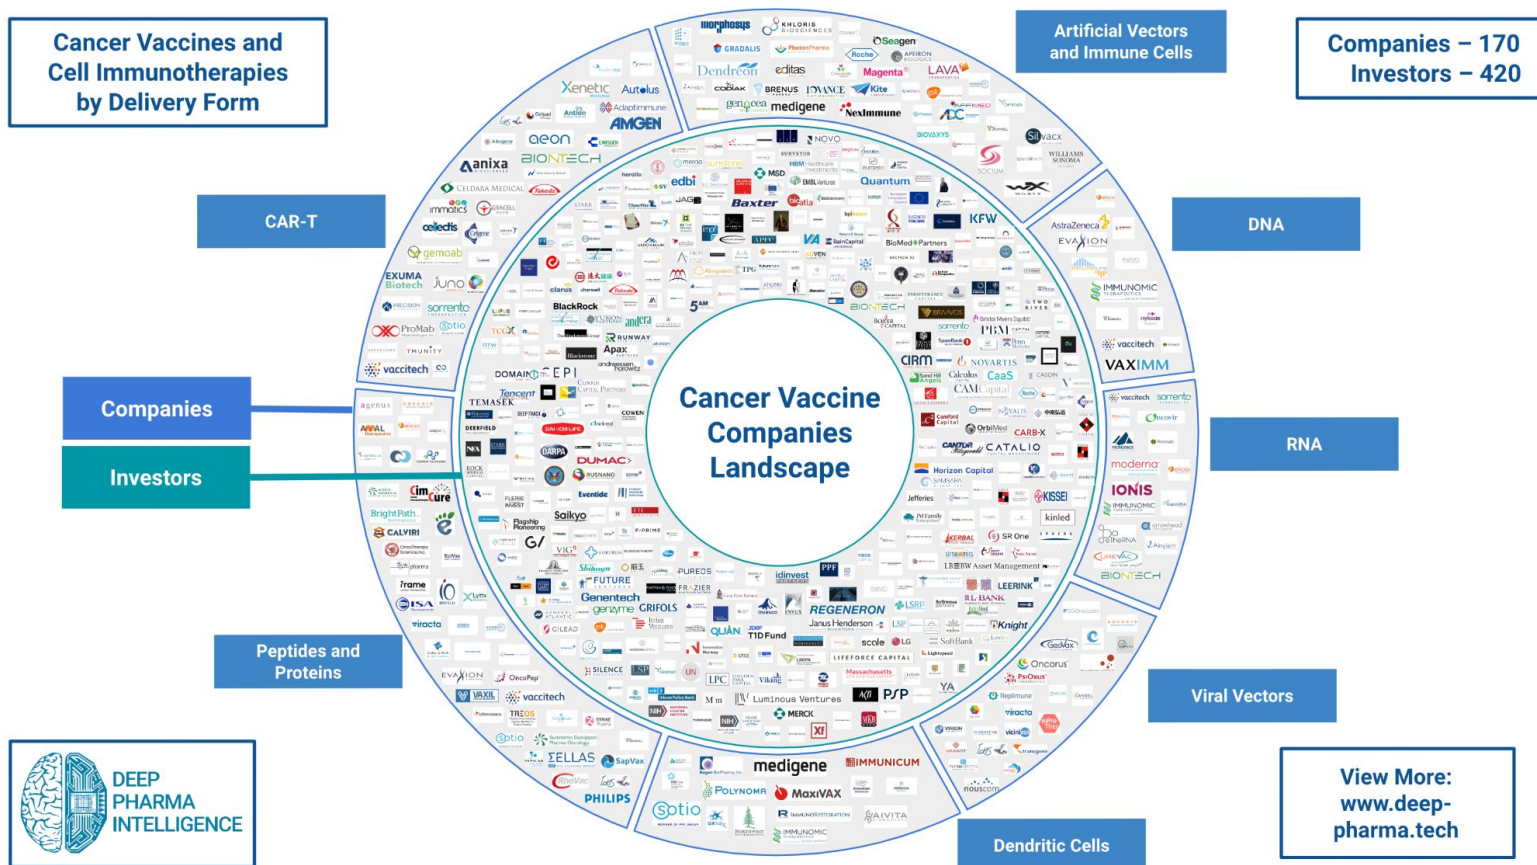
Cancer Vaccines and Cell Immunotherapies by Delivery Form

Artificial Vectors and Immune Cells

Companies – 170
Investors – 420

CAR-T

DNA

Companies

Investors

RNA

Peptides and Proteins

Viral Vectors

Dendritic Cells

View More: www.deep-pharma.tech

DEEP PHARMA INTELLIGENCE

Cancer Vaccine Companies Landscape

morphosys
KHLORIS BIOSCIENCES
Seagen
GRADALIS
Roche
Dendreon
editas
Magenta
LAVA
BRENUS
IOVANCE
Kite
genocea
medigene
NexImmune
Xenetic
Autolus
AMGEN
aeon
BIONTECH
anixa
CELDARA MEDICAL
Takeda
immatics
celledts
gemoab
EXUMA Biotech
Juno
sorrento
ProMab
vaccitech
BIOVAXYS
Silvacx
WILLIAMS SONOMA
AstraZeneca
EVAXION
IMMUNOMIC
vaccitech
VAXIMM
sorrento
moderna
IONIS
IMMUNOMIC
BIONTECH
Oncorus
Replimune
Viralto
nouscom
medigene
IMMUNICUM
POLYNOMA
MaxiVAX
Diotio
IMMUNOMIC
PHILIPS
SapVax
ZELLAS
vaccitech
VAXIL
OncoPep
EVAXION
viracta
Imcure
BrightPath
CALYIRI
agenus
NOVO
Quantum
Baxter
edbi
MSD
KFW
BioMed Partners
BIONTECH
CIRM
NOVARTIS
CaaS
CAMCapital
CATALIO
Horizon Capital
KISSEI
kinled
SR One
LEERINK
Knight
REGENERON
Janus Henderson
scale
LG
LIFEFORCE CAPITAL
Luminous Ventures
MERCK
PPF
idinvest
TID Fund
QUAN
GRIFOLS
Genentech
genzyme
FUTURE
Saikyo
DUMAC
DARPA
TEMASEK
Tencent
DOMAIN
EPI
BlackRock
Apax
RUNWAY
clarus
5AM
GILEAD
SILENCE